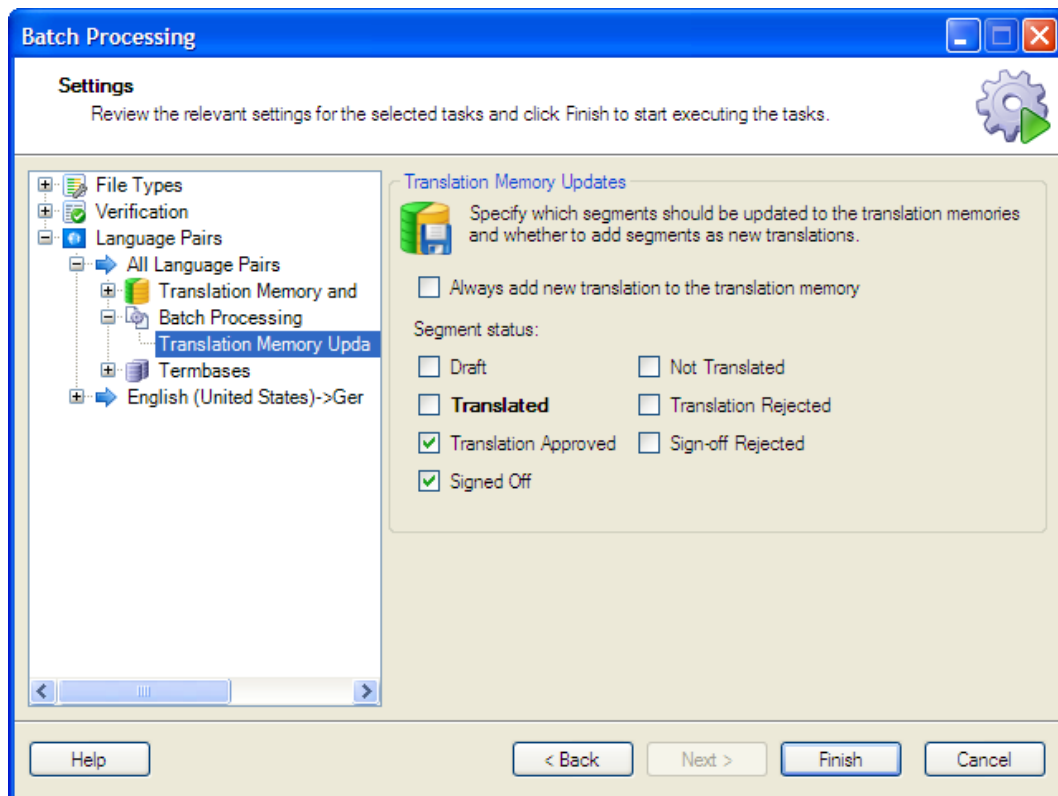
Batch Processing

Settings
Review the relevant settings for the selected tasks and click Finish to start executing the tasks.

File Types
Verification
Language Pairs
All Language Pairs
Translation Memory and
Batch Processing
Translation Memory Upda
Termbases
English (United States)->Ger

Translation Memory Updates

Specify which segments should be updated to the translation memories and whether to add segments as new translations.

Always add new translation to the translation memory

Segment status:

Draft
Not Translated
Translated
Translation Rejected
Translation Approved
Sign-off Rejected
Signed Off

Help
< Back
Next >
Finish
Cancel